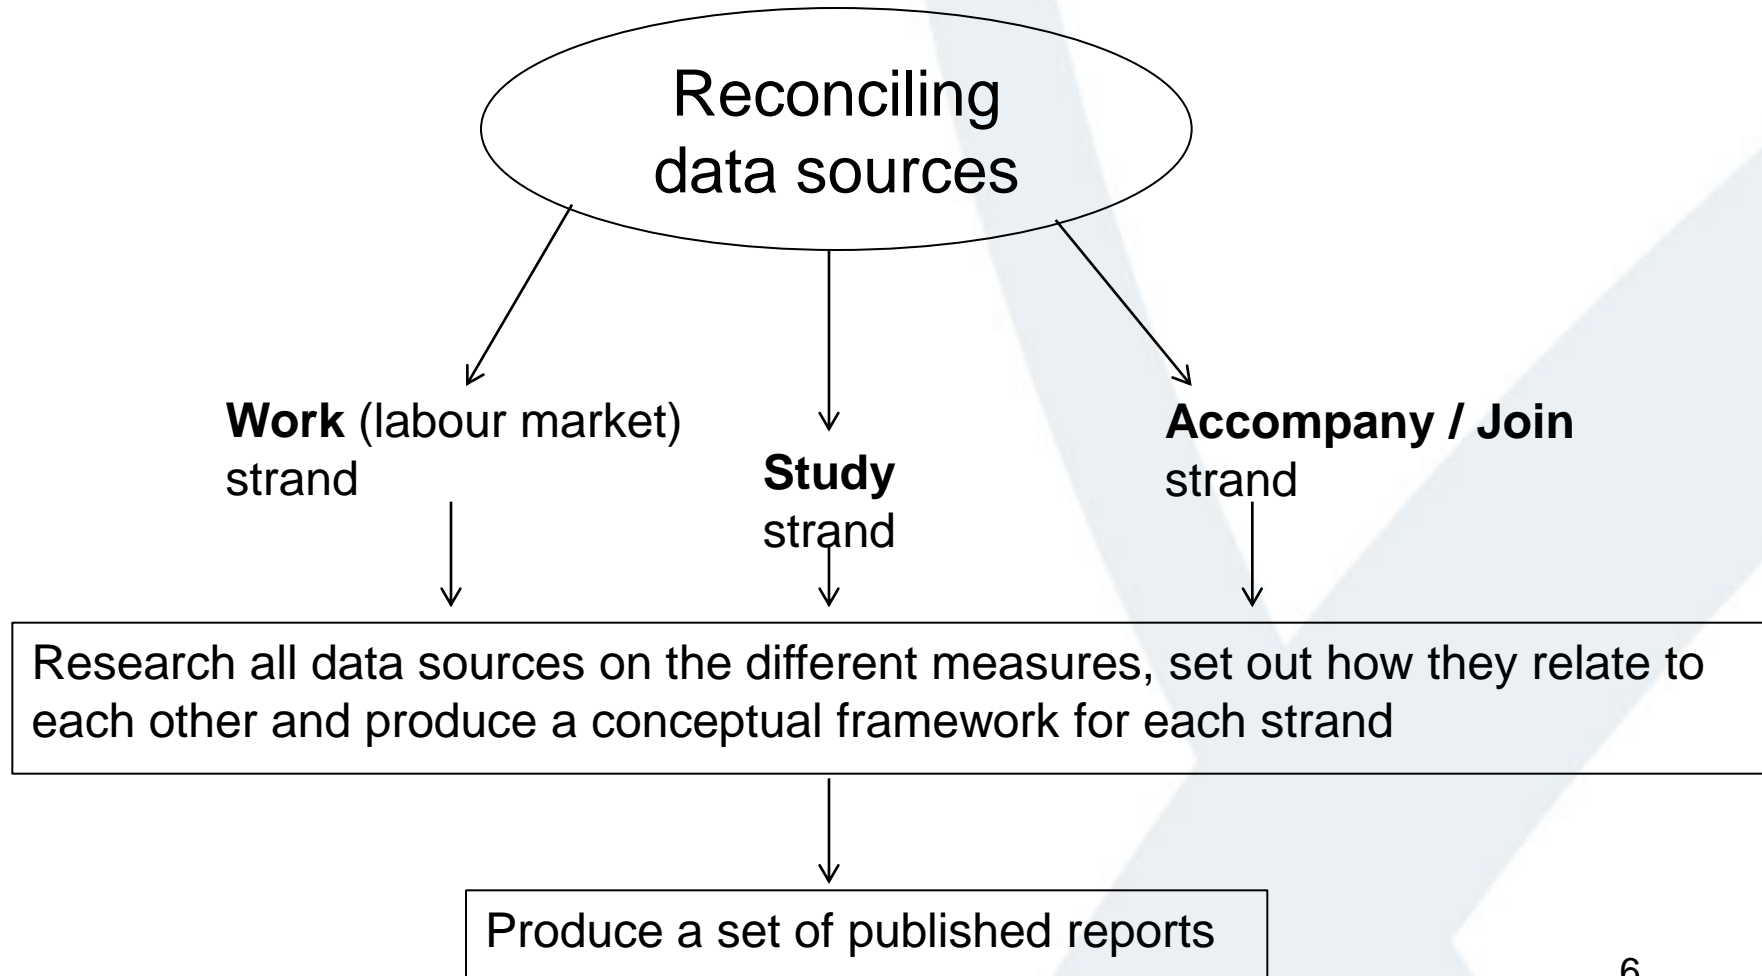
Reconciling data sources

**Work** (labour market) strand

**Study** strand

**Accompany / Join** strand

Research all data sources on the different measures, set out how they relate to each other and produce a conceptual framework for each strand

Produce a set of published reports

6